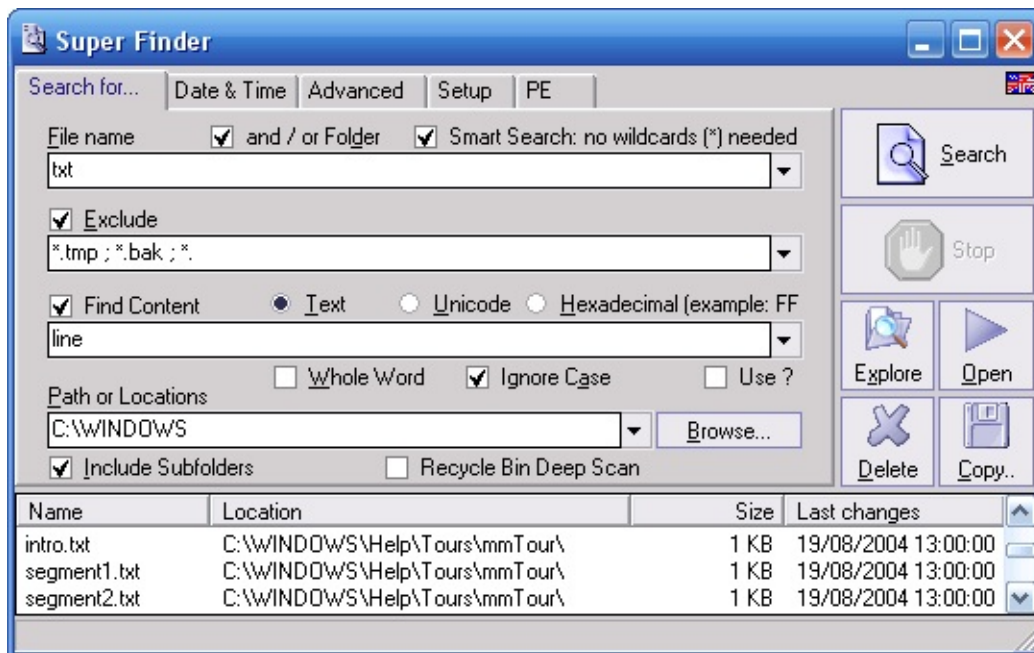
Super Finder

Search for... | Date & Time | Advanced | Setup | PE

File name ☑ and / or Folder ☑ Smart Search: no wildcards (*) needed

txt

☑ Exclude

*.tmp ; *.bak ; *.

☑ Find Content ● Text ○ Unicode ○ Hexadecimal (example: FF

line

☐ Whole Word ☑ Ignore Case ☐ Use ?

Path or Locations

C:\WINDOWS

Browse...

☑ Include Subfolders ☐ Recycle Bin Deep Scan

Search

Stop

Explore

Open

Delete

Copy..

| Name | Location | Size | Last changes |
|---|---|---|---|
| intro.txt | C:\WINDOWS\Help\Tours\mmTour\ | 1 KB | 19/08/2004 13:00:00 |
| segment1.txt | C:\WINDOWS\Help\Tours\mmTour\ | 1 KB | 19/08/2004 13:00:00 |
| segment2.txt | C:\WINDOWS\Help\Tours\mmTour\ | 1 KB | 19/08/2004 13:00:00 |